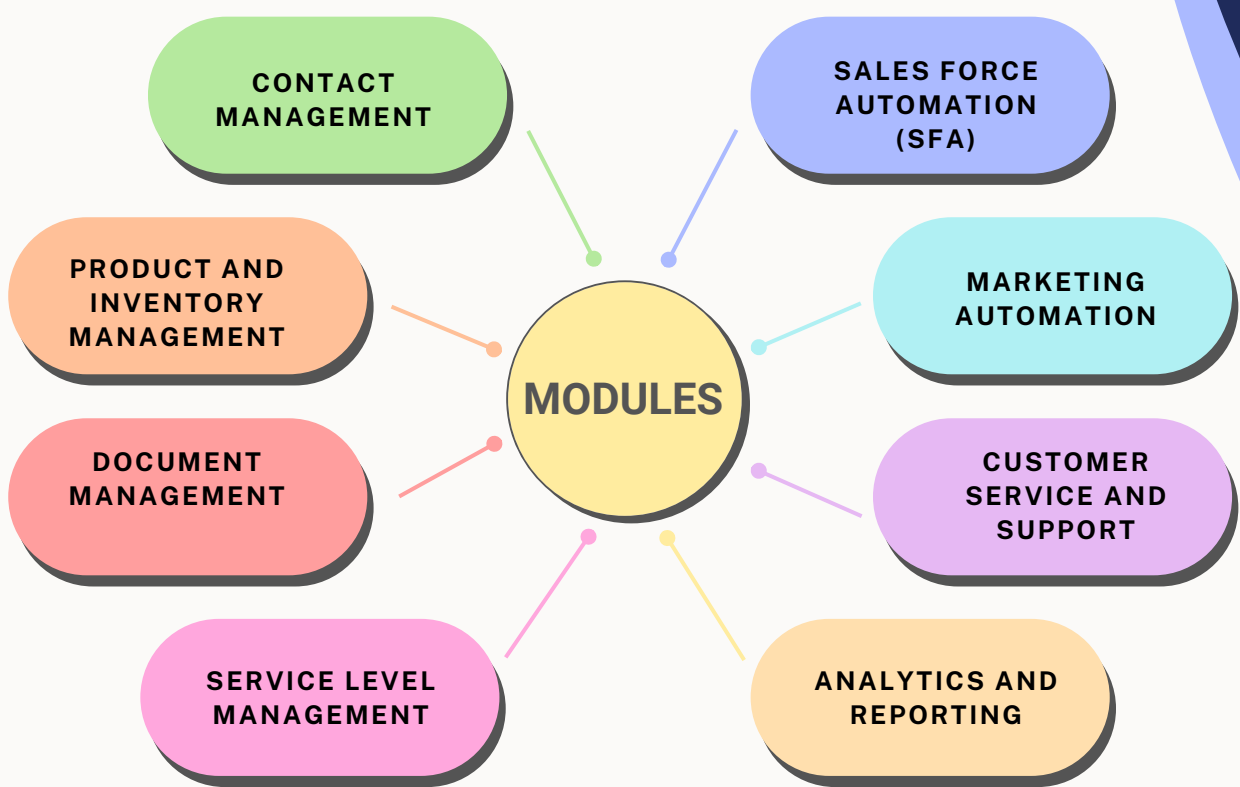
CONTACT MANAGEMENT

SALES FORCE AUTOMATION (SFA)

PRODUCT AND INVENTORY MANAGEMENT

MARKETING AUTOMATION

MODULES

DOCUMENT MANAGEMENT

CUSTOMER SERVICE AND SUPPORT

SERVICE LEVEL MANAGEMENT

ANALYTICS AND REPORTING